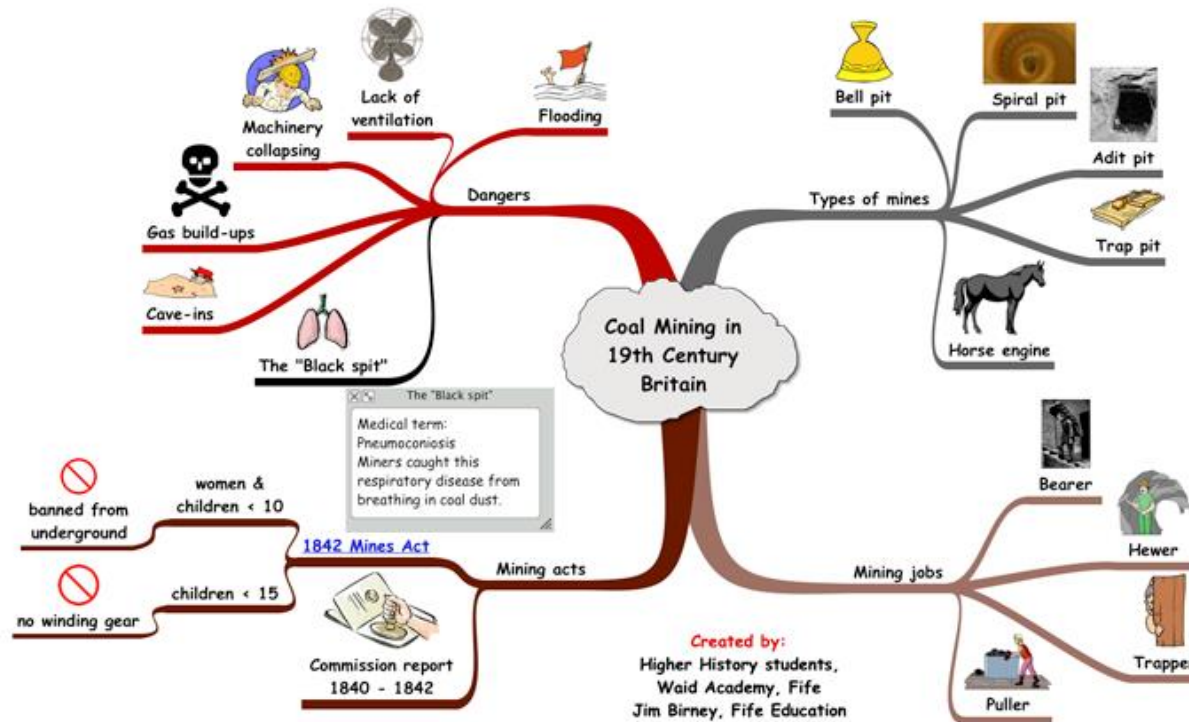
Coal Mining in 19th Century Britain

Dangers
Machinery collapsing
Lack of ventilation
Flooding
Gas build-ups
Cave-ins
The "Black spit"

The "Black spit"
Medical term: Pneumoconiosis
Miners caught this respiratory disease from breathing in coal dust.

Types of mines
Bell pit
Spiral pit
Adit pit
Trap pit
Horse engine

Mining acts
1842 Mines Act
women & children < 10
banned from underground
children < 15
no winding gear
Commission report 1840 - 1842

Mining jobs
Bearer
Hewer
Trappe
Puller

Created by:
Higher History students, Waid Academy, Fife
Jim Birney, Fife Education